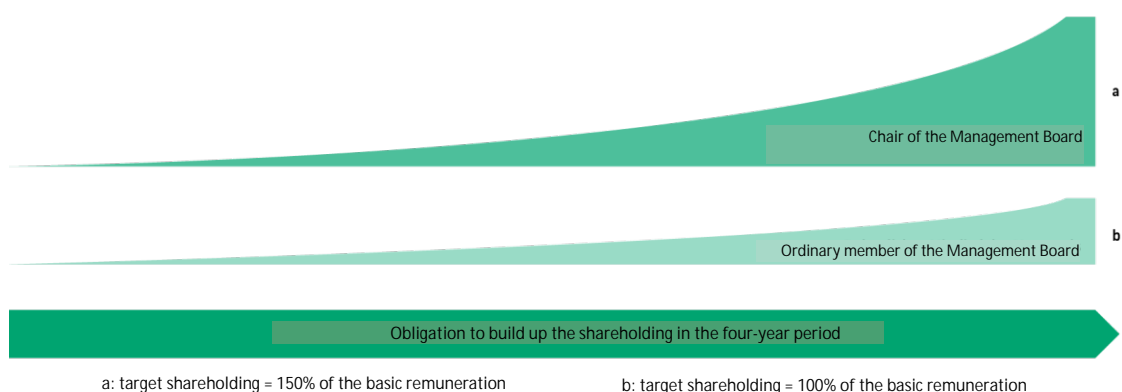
a

Chair of the Management Board

b

Ordinary member of the Management Board

Obligation to build up the shareholding in the four-year period

a: target shareholding = 150% of the basic remuneration

b: target shareholding = 100% of the basic remuneration